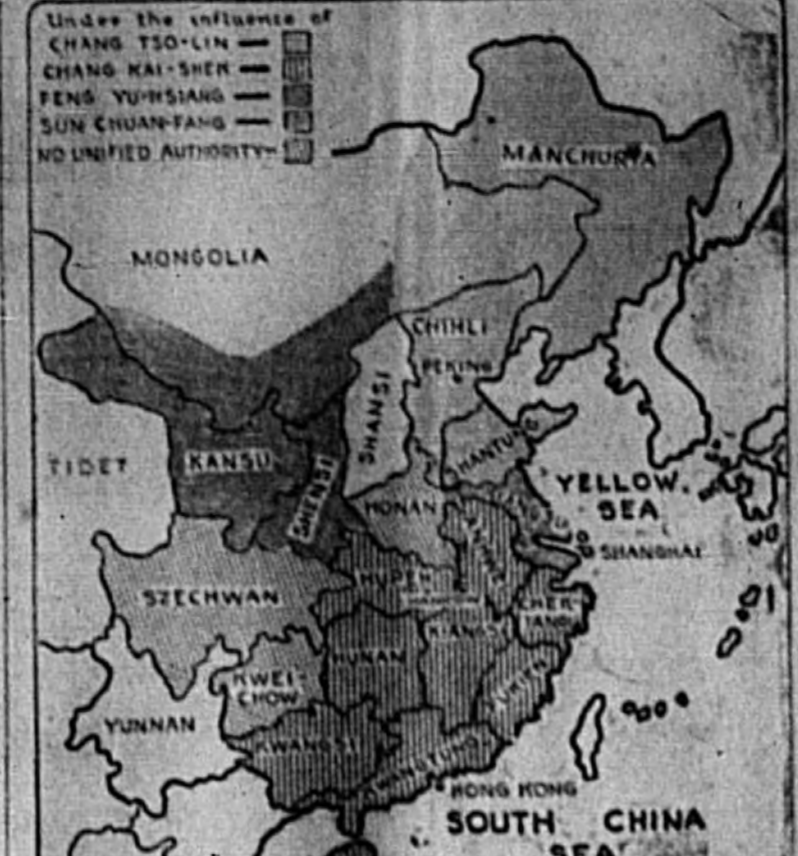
Under the influence of
CHANG TSO-LIN
CHANG KAI-SHEK
FENG YU-HSIANG
SUN CHUAN-FANG
NO UNIFIED AUTHORITY

MANCHURIA
MONGOLIA
CHIHLI
PEKING
SHANSI
SHANTUNG
TIBET
KANSU
SHENSI
YELLOW SEA
HONAN
SHANGHAI
SZECHWAN
HUPEH
CHEKIANG
KIANGSI
HUNAN
KWEICHOW
FUKIEN
YUNNAN
KWANGSI
KWANGTUNG
HONG KONG
SOUTH CHINA SEA